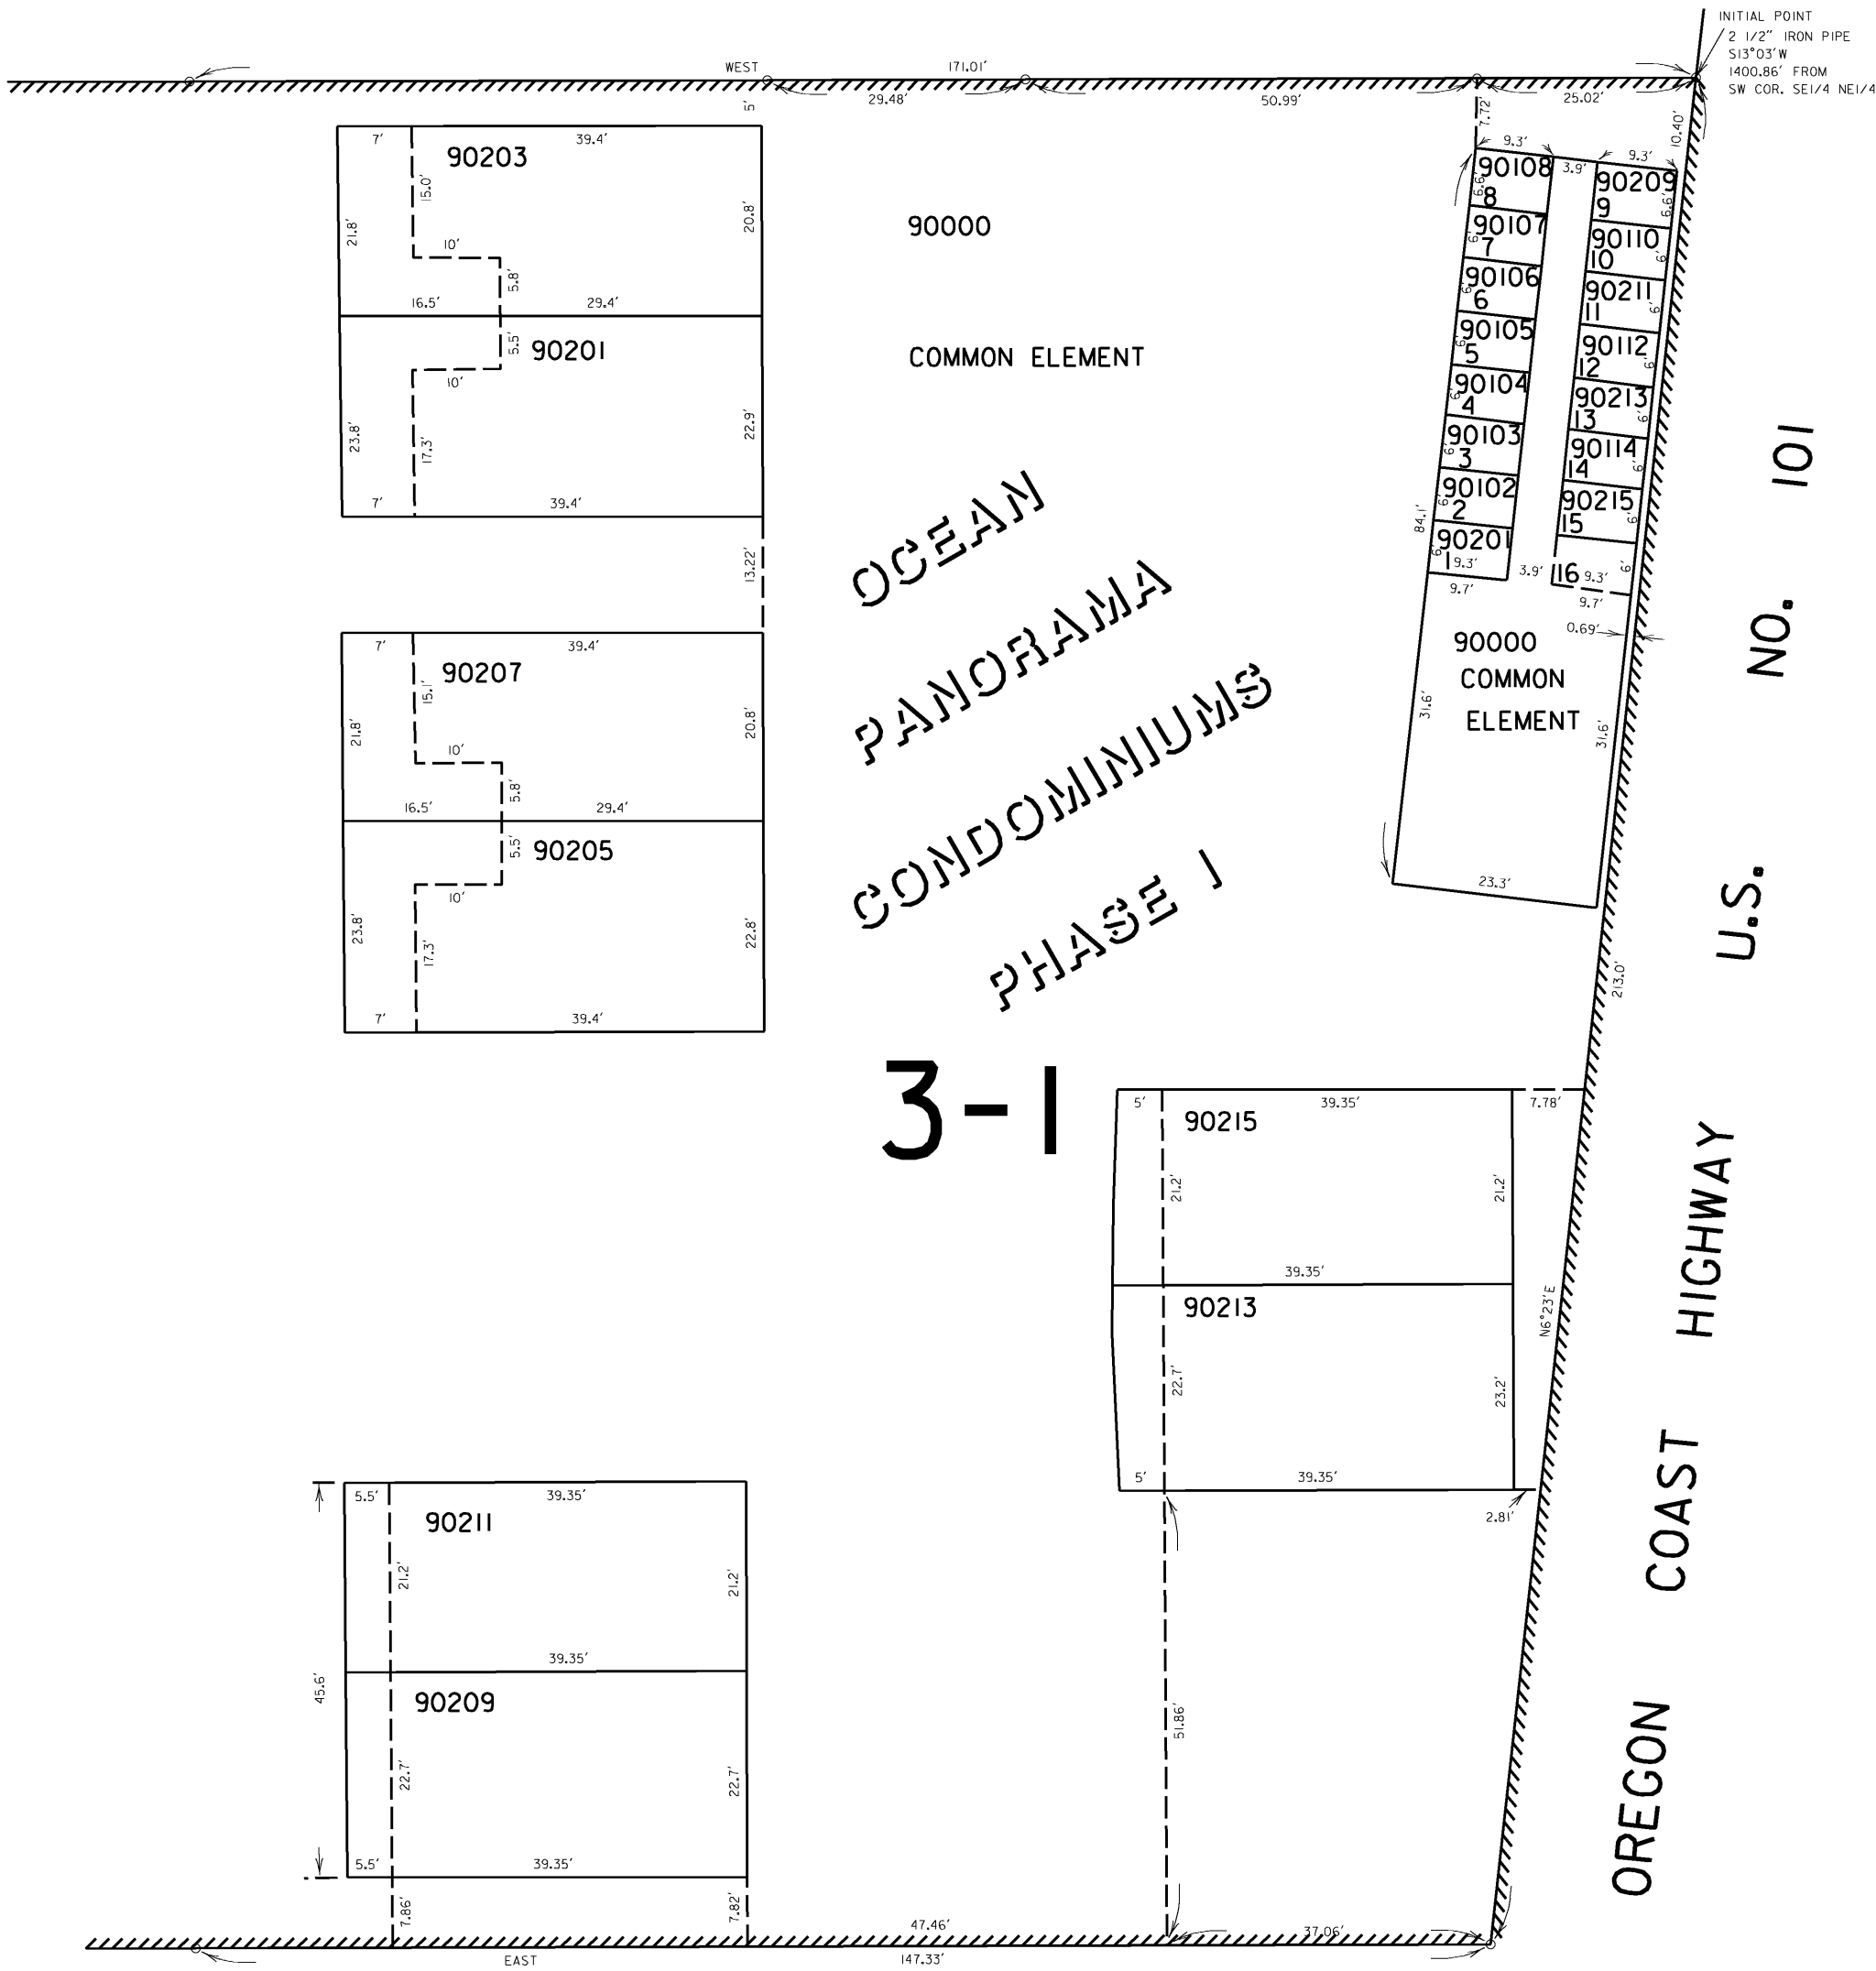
INITIAL POINT
2 1/2" IRON PIPE
S13°03'W
1400.86' FROM
SW COR. SE1/4 NE1/4

WEST 171.01'
29.48' 50.99' 25.02'
5'
7.72
10.40'

90203
7' 39.4'
15.0'
21.8'
20.8'
10'
5.8'
16.5' 29.4'
5.5' 90201
10'
23.8'
17.3'
22.9'
7' 39.4'
13.22'

90000

COMMON ELEMENT

90207
7' 39.4'
15.1'
21.8'
20.8'
10'
5.8'
16.5' 29.4'
5.5' 90205
10'
23.8'
17.3'
22.8'
7' 39.4'

OCEAN PANORAMA CONDOMINIUMS PHASE I

3-1

9.3' 9.3'
90108 8
3.9'
90209 9
6.6'
6.6'
90107 7
6'
90110 10
6'
90106 6
6'
90211 11
6'
90105 5
6'
90112 12
6'
90104 4
6'
90213 13
6'
90103 3
6'
90114 14
6'
90102 2
6'
90215 15
6'
84.1'
90201
6'
9.3'
3.9'
116 9.3'
6'
9.7' 9.7'
0.69'

90000
COMMON
ELEMENT
31.6' 31.6'
23.3'

U.S. NO. 101

213.0'

90215
5' 39.35' 7.78'
21.2' 21.2'
39.35'
90213
22.7'
N6°23'E
23.2'
5' 39.35'
2.81'

OREGON COAST HIGHWAY

90211
5.5' 39.35'
21.2' 21.2'
39.35'
45.6'
90209
22.7' 22.7'
5.5' 39.35'

51.86'

7.86' 7.82'
47.46' 37.06'
EAST 147.33'